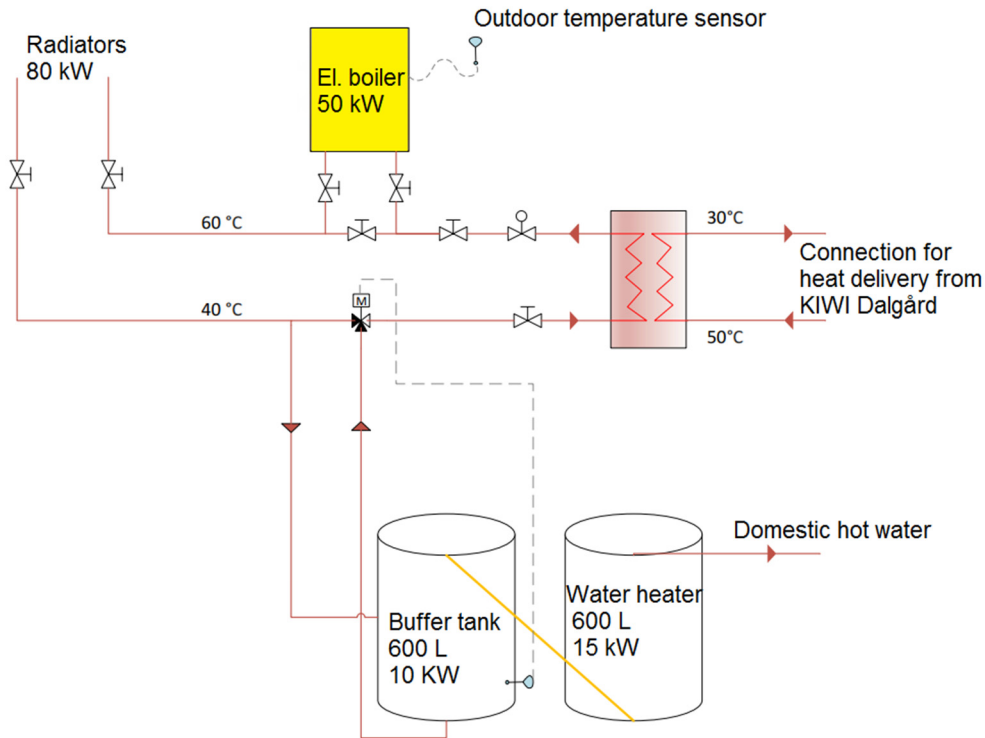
Outdoor temperature sensor

Radiators
80 kW

El. boiler
50 kW

60 °C

30°C

Connection for heat delivery from KIWI Dalgård

M

40 °C

50°C

Domestic hot water

Buffer tank
600 L
10 KW

Water heater
600 L
15 kW